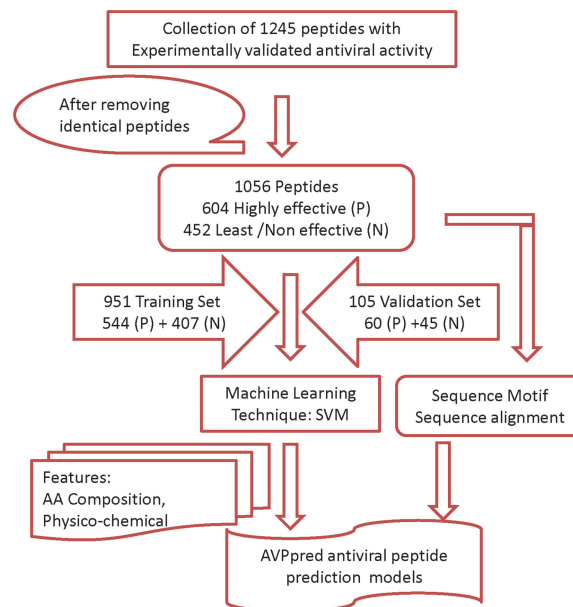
Collection of 1245 peptides with Experimentally validated antiviral activity

After removing identical peptides

1056 Peptides
604 Highly effective (P)
452 Least /Non effective (N)

951 Training Set
544 (P) + 407 (N)

105 Validation Set
60 (P) +45 (N)

Machine Learning Technique: SVM

Sequence Motif
Sequence alignment

Features:
AA Composition,
Physico-chemical

AVPpred antiviral peptide prediction models